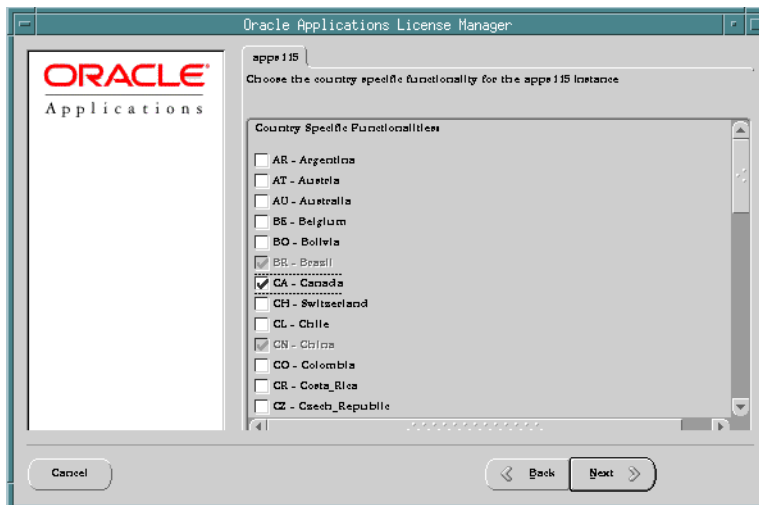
Oracle Applications License Manager

ORACLE
Applications

apps115

Choose the country specific functionality for the apps115 instance

Country Specific Functionalities

AR - Argentina
AT - Austria
AU - Australia
BE - Belgium
BO - Bolivia
BR - Brasil
CA - Canada
CH - Switzerland
CL - Chile
CN - China
CO - Colombia
CR - Costa_Rica
CZ - Czech_Republic

Cancel

Back

Next